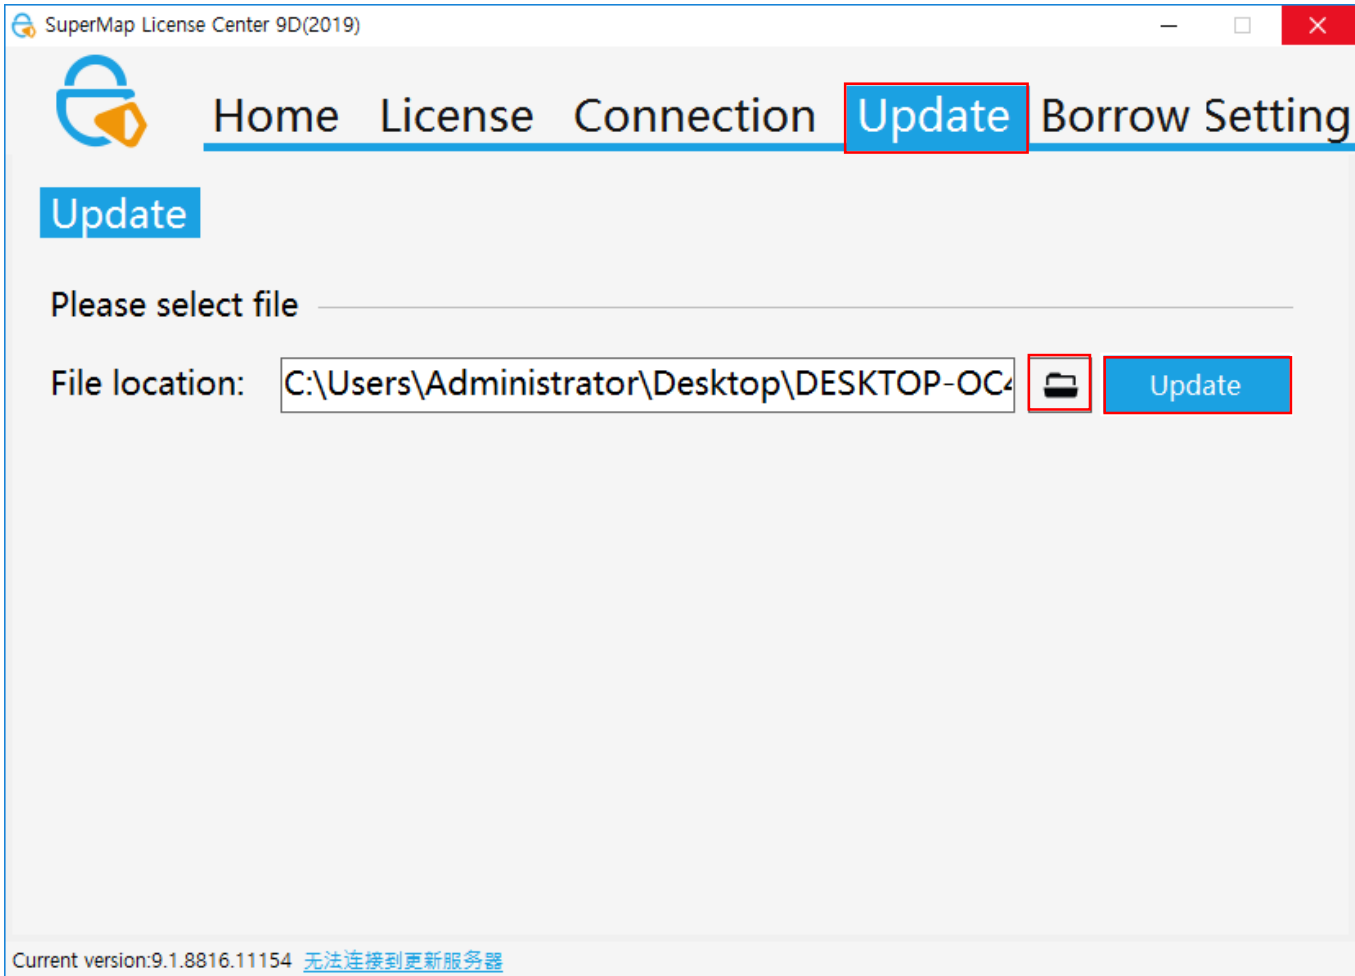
SuperMap License Center 9D(2019)

Home License Connection Update Borrow Setting

Update

Please select file

File location: C:\Users\Administrator\Desktop\DESKTOP-OC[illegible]

Update

Current version:9.1.8816.11154 无法连接到更新服务器